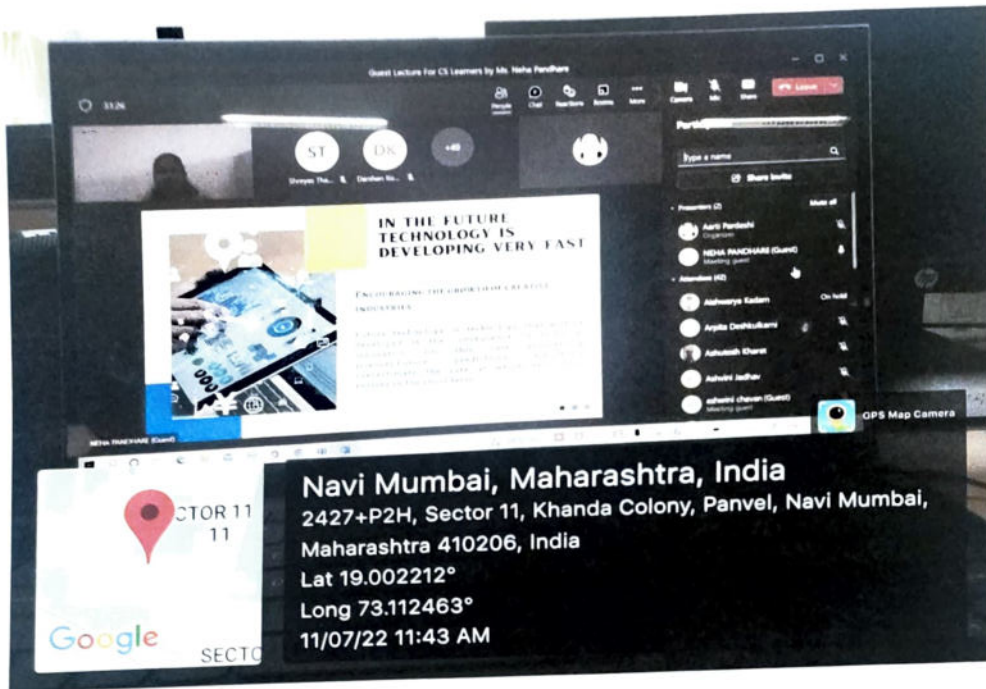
Guest Lecture For CS Learners by Ms. Neha Pandhare

33:26

People Chat Reactions Rooms More Camera Mic Share Leave

ST DK +40

Shreyas Tha... Darshan Ko...

IN THE FUTURE TECHNOLOGY IS DEVELOPING VERY FAST

Encouraging the growth of creative industries

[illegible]

NEHA PANDHARE (Guest)

Participants

Type a name

Share invite

Presenters (2) Mute all

Aarti Pardeshi
Organizer

NEHA PANDHARE (Guest)
Meeting guest

Attendees (42)

Aishwarya Kadam On hold

Arpita Deshkulkarni

Ashutosh Kharat

Ashwini Jadhav

ashwini chavan (Guest)
Meeting guest

GPS Map Camera

SECTOR 11
11

Google

SECTO

Navi Mumbai, Maharashtra, India
2427+P2H, Sector 11, Khanda Colony, Panvel, Navi Mumbai, Maharashtra 410206, India
Lat 19.002212°
Long 73.112463°
11/07/22 11:43 AM